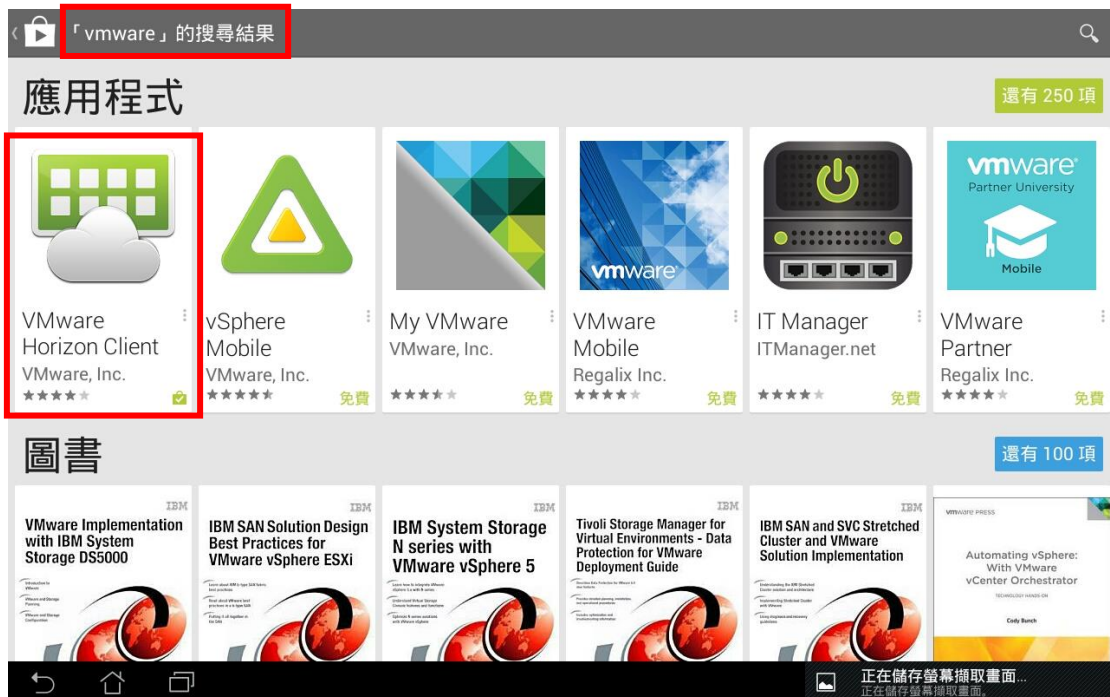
「vmware」的搜尋結果

應用程式

還有 250 項

VMware Horizon Client
VMware, Inc.

vSphere Mobile
VMware, Inc.
免費

My VMware
VMware, Inc.
免費

vmware

VMware Mobile
Regalix Inc.
免費

IT Manager
ITManager.net
免費

vmware
Partner University
Mobile

VMware Partner
Regalix Inc.
免費

圖書

還有 100 項

IBM
VMware Implementation with IBM System Storage DS5000

IBM
IBM SAN Solution Design Best Practices for VMware vSphere ESXi

IBM
IBM System Storage N series with VMware vSphere 5

IBM
Tivoli Storage Manager for Virtual Environments - Data Protection for VMware Deployment Guide

IBM
IBM SAN and SVC Stretched Cluster and VMware Solution Implementation

vmware PRESS
Automating vSphere: With VMware vCenter Orchestrator
TECHNOLOGY HANDS-ON
Cody Bunch

正在儲存螢幕擷取畫面...
正在儲存螢幕擷取畫面。